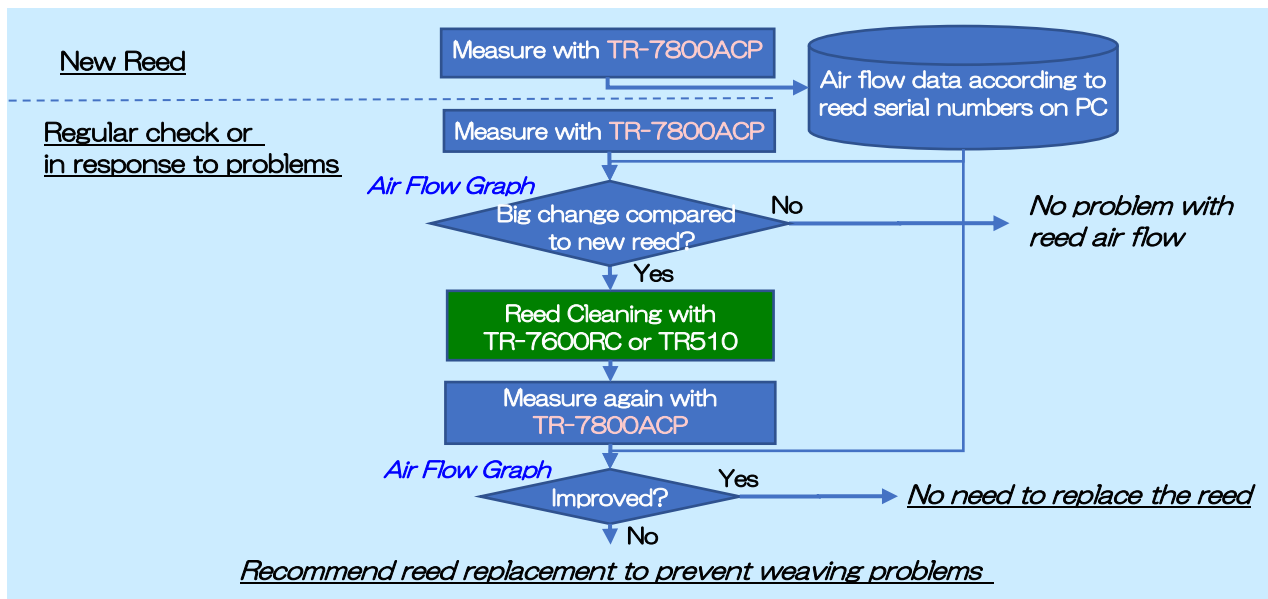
New Reed

Measure with TR-7800ACP

Air flow data according to reed serial numbers on PC

Regular check or in response to problems

Measure with TR-7800ACP

Air Flow Graph

Big change compared to new reed?

No

No problem with reed air flow

Yes

Reed Cleaning with TR-7600RC or TR510

Measure again with TR-7800ACP

Air Flow Graph

Improved?

Yes

No need to replace the reed

No

Recommend reed replacement to prevent weaving problems